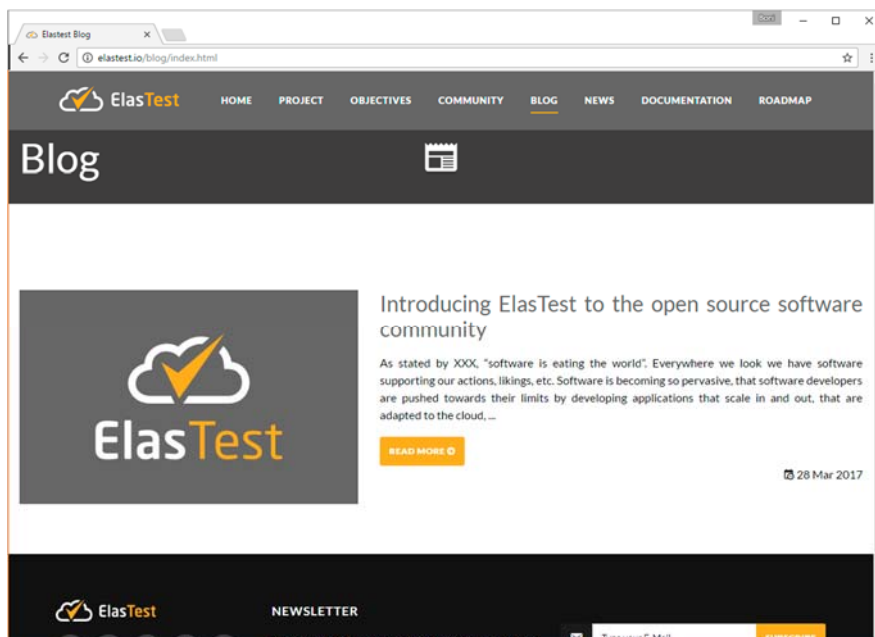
Elastest Blog ×

elastest.io/blog/index.html

ElasTest HOME PROJECT OBJECTIVES COMMUNITY BLOG NEWS DOCUMENTATION ROADMAP

Blog

ElasTest

Introducing ElasTest to the open source software community

As stated by XXX, "software is eating the world". Everywhere we look we have software supporting our actions, likings, etc. Software is becoming so pervasive, that software developers are pushed towards their limits by developing applications that scale in and out, that are adapted to the cloud, ...

READ MORE

28 Mar 2017

ElasTest

NEWSLETTER

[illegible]

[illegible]